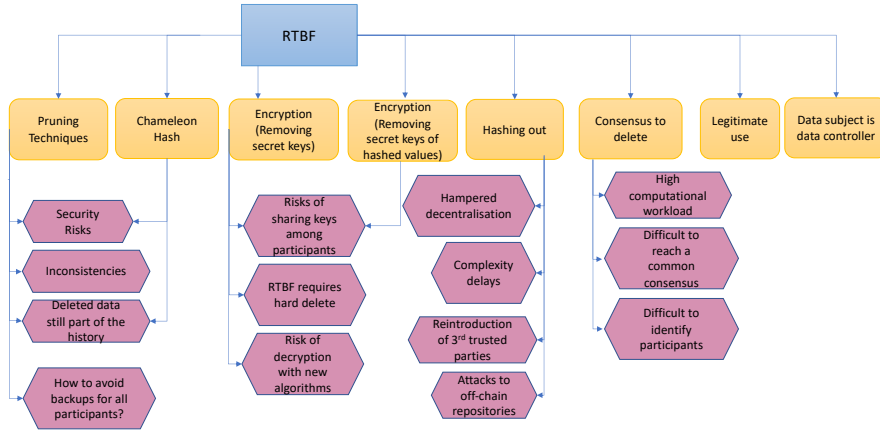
RTBF

Pruning Techniques

Chameleon Hash

Encryption (Removing secret keys)

Encryption (Removing secret keys of hashed values)

Hashing out

Consensus to delete

Legitimate use

Data subject is data controller

Security Risks

Inconsistencies

Deleted data still part of the history

How to avoid backups for all participants?

Risks of sharing keys among participants

RTBF requires hard delete

Risk of decryption with new algorithms

Hampered decentralisation

Complexity delays

Reintroduction of 3$^{rd}$ trusted parties

Attacks to off-chain repositories

High computational workload

Difficult to reach a common consensus

Difficult to identify participants